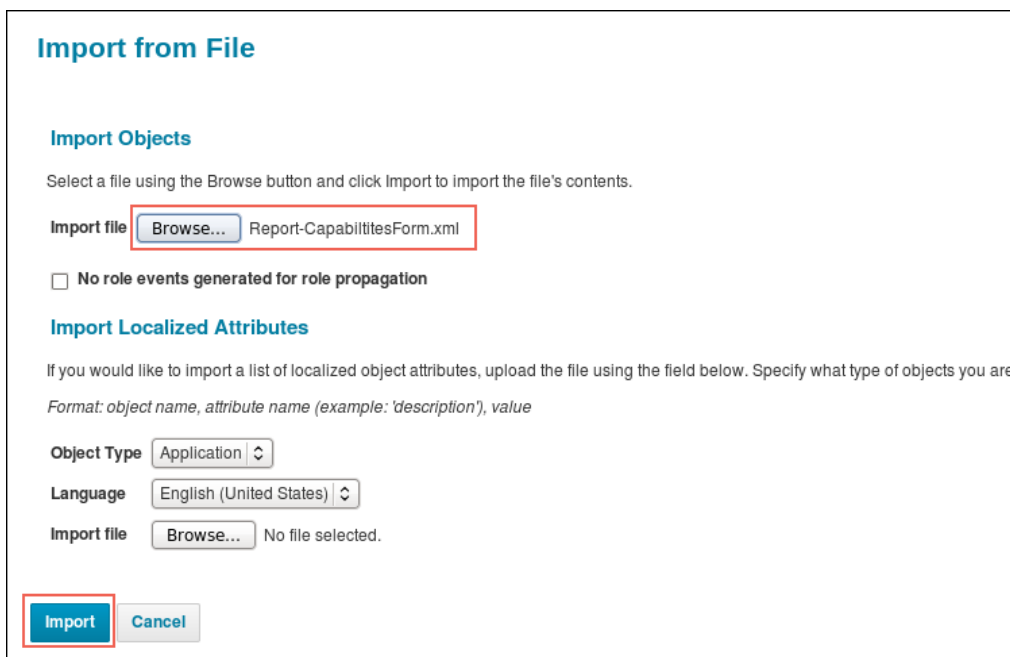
Import from File

Import Objects

Select a file using the Browse button and click Import to import the file's contents.

Import file Browse... Report-CapabiltitesForm.xml

No role events generated for role propagation

Import Localized Attributes

If you would like to import a list of localized object attributes, upload the file using the field below. Specify what type of objects you are

Format: object name, attribute name (example: 'description'), value

Object Type Application

Language English (United States)

Import file Browse... No file selected.

Import Cancel